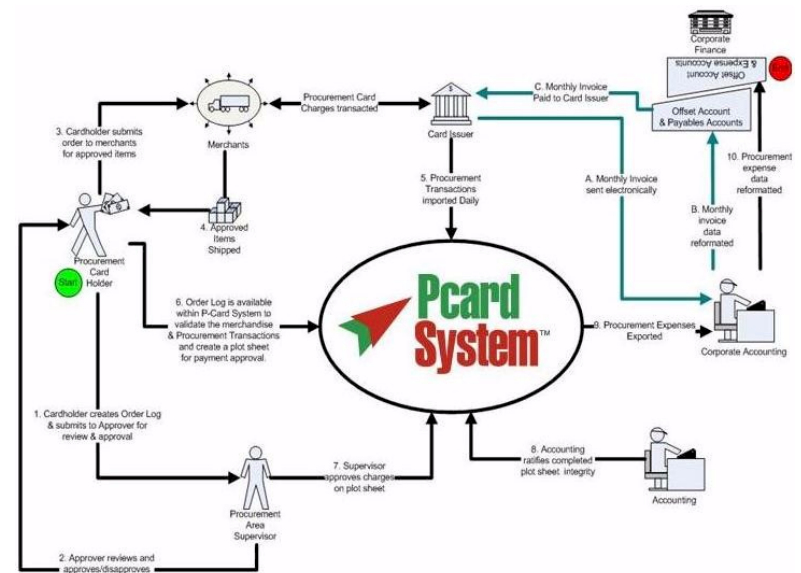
Corporate Finance

Offset Account & Expense Accounts

End

C. Monthly Invoice Paid to Card Issuer

Procurement Card Charges transacted

3. Cardholder submits order to merchants for approved items

Merchants

Card Issuer

Offset Account & Payables Accounts

10. Procurement expense data reformatted

5. Procurement Transactions imported Daily

A. Monthly Invoice sent electronically

B. Monthly invoice data reformatted

4. Approved Items Shipped

Procurement Card Holder

Start

6. Order Log is available within P-Card System to validate the merchandise & Procurement Transactions and create a plot sheet for payment approval.

Pcard System™

9. Procurement Expenses Exported

Corporate Accounting

1. Cardholder creates Order Log & submits to Approver for review & approval

8. Accounting ratifies completed plot sheet integrity

7. Supervisor approves charges on plot sheet

Accounting

Procurement Area Supervisor

2. Approver reviews and approves/disapproves